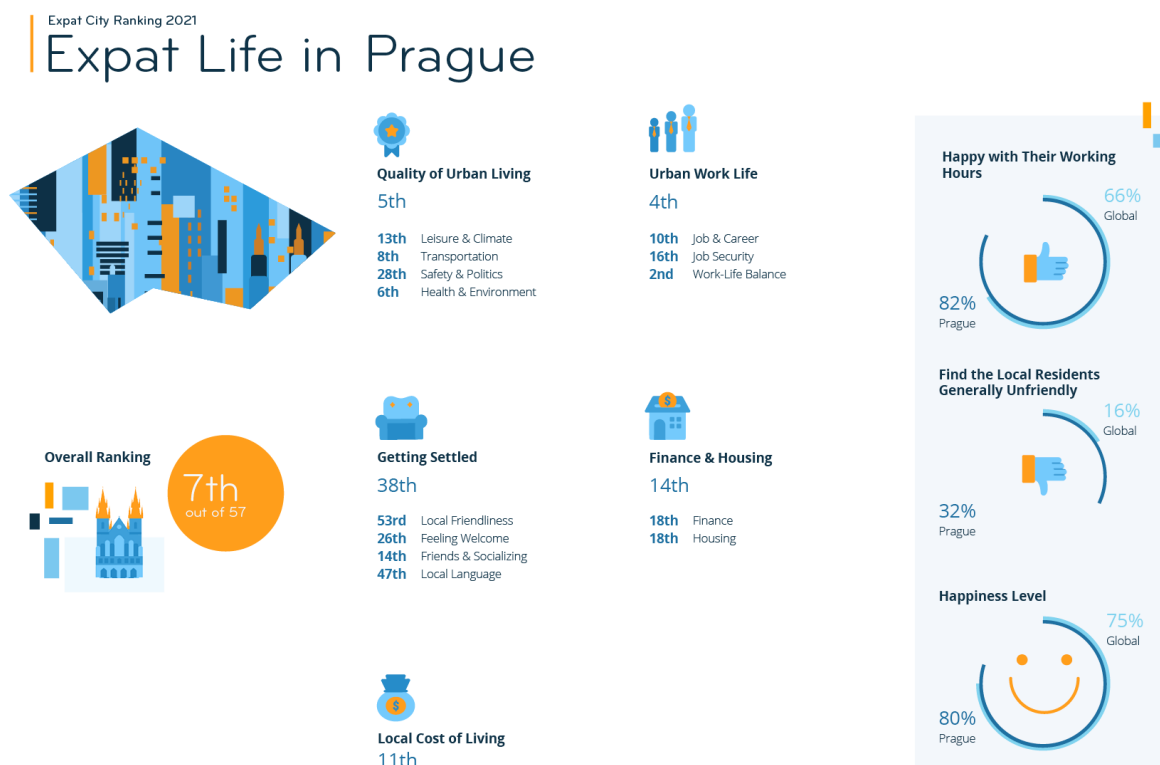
Expat City Ranking 2021

Expat Life in Prague

Quality of Urban Living
5th
13th Leisure & Climate
8th Transportation
28th Safety & Politics
6th Health & Environment

Urban Work Life
4th
10th Job & Career
16th Job Security
2nd Work-Life Balance

Happy with Their Working Hours
66% Global
82% Prague

Overall Ranking
7th out of 57

Getting Settled
38th
53rd Local Friendliness
26th Feeling Welcome
14th Friends & Socializing
47th Local Language

Finance & Housing
14th
18th Finance
18th Housing

Find the Local Residents Generally Unfriendly
16% Global
32% Prague

Happiness Level
75% Global
80% Prague

Local Cost of Living
11th